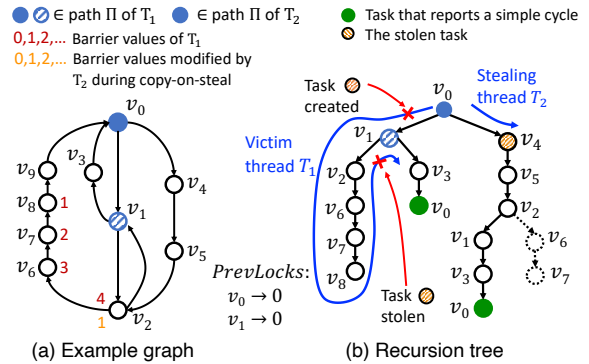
$\in$ path $\Pi$ of $T_1$ $\in$ path $\Pi$ of $T_2$
0,1,2,... Barrier values of $T_1$
0,1,2,... Barrier values modified by $T_2$ during copy-on-steal

Task that reports a simple cycle
The stolen task

$v_0$
$v_9$
$v_3$
$v_4$
$v_8$ 1
$v_1$
$v_7$ 2
$v_5$
$v_6$ 3
4
1 $v_2$

Task created
$v_0$
Stealing thread $T_2$
Victim thread $T_1$
$v_1$
$v_4$
$v_2$
$v_3$
$v_5$
$v_6$
$v_0$
$v_2$
$v_7$
$v_1$
$v_6$
$v_8$
$v_3$
$v_7$
$v_0$
$PrevLocks$:
$v_0 \to 0$
$v_1 \to 0$
Task stolen

(a) Example graph
(b) Recursion tree